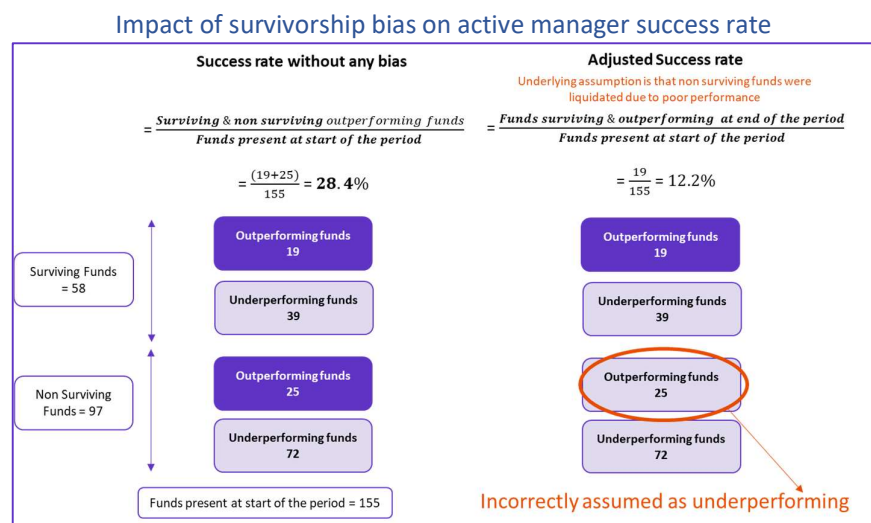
Impact of survivorship bias on active manager success rate

Success rate without any bias

$= \frac{\textit{Surviving \& non surviving outperforming funds}}{\textit{Funds present at start of the period}}$

$= \frac{(19+25)}{155} = \mathbf{28.4\%}$

Adjusted Success rate

Underlying assumption is that non surviving funds were liquidated due to poor performance

$= \frac{\textit{Funds surviving \& outperforming at end of the period}}{\textit{Funds present at start of the period}}$

$= \frac{19}{155} = 12.2\%$

Surviving Funds = 58

Outperforming funds 19

Underperforming funds 39

Non Surviving Funds = 97

Outperforming funds 25

Underperforming funds 72

Outperforming funds 19

Underperforming funds 39

Outperforming funds 25

Underperforming funds 72

Funds present at start of the period = 155

Incorrectly assumed as underperforming